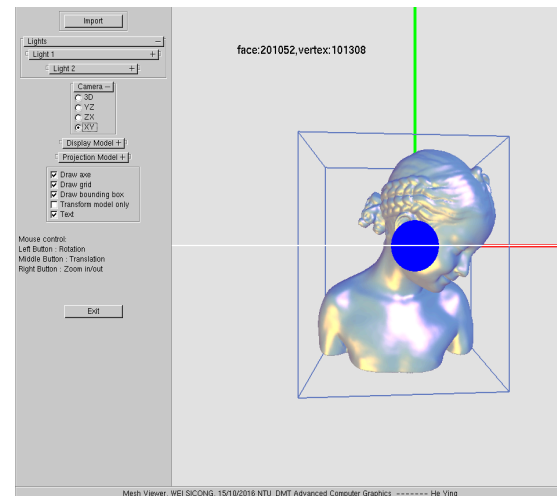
Import

Lights –
Light 1 +
Light 2 +

Camera –
3D
YZ
ZX
XY

Display Model +
Projection Model +

Draw axe
Draw grid
Draw bounding box
Transform model only
Text

Mouse control:
Left Button : Rotation
Middle Button : Translation
Right Button : Zoom in/out

Exit

face:201052,vertex:101308

Mesh Viewer, WEI SICONG, 15/10/2018 NTU, DMT Advanced Computer Graphics -------- He Ying